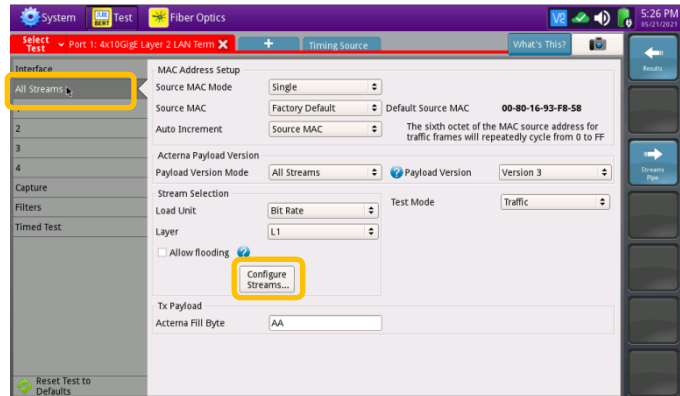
System Test Fiber Optics 5:26 PM 05/21/2021

Select Test Port 1: 4x10GigE Layer 2 LAN Term + Timing Source What's This?

Results

Interface
All Streams
1
2
3
4
Capture
Filters
Timed Test

MAC Address Setup
Source MAC Mode Single
Source MAC Factory Default Default Source MAC 00-80-16-93-F8-58
Auto Increment Source MAC The sixth octet of the MAC source address for traffic frames will repeatedly cycle from 0 to FF

Acterna Payload Version
Payload Version Mode All Streams Payload Version Version 3

Stream Selection
Load Unit Bit Rate Test Mode Traffic
Layer L1
Allow flooding
Configure Streams...

Tx Payload
Acterna Fill Byte AA

Streams Pipe

Reset Test to Defaults